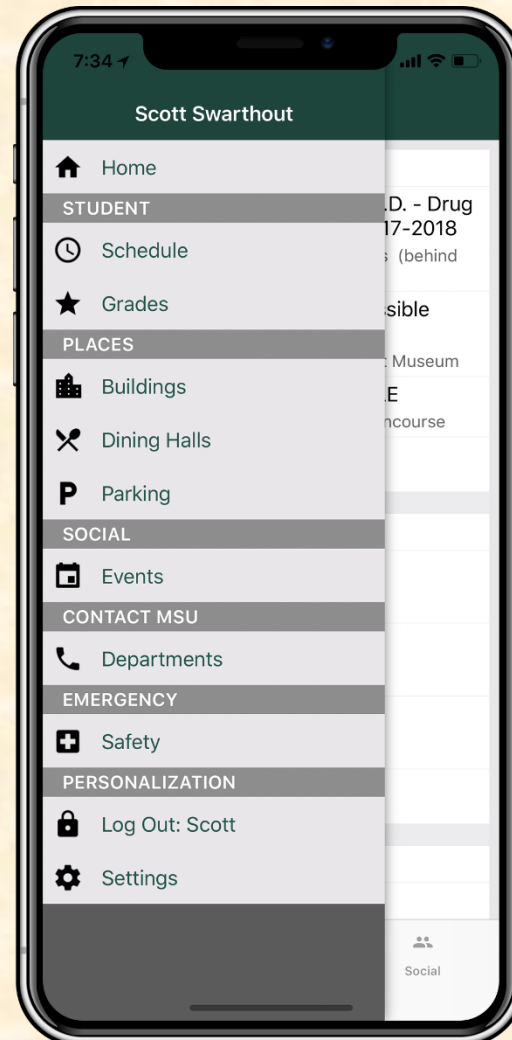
7:34

Scott Swarthout

Home

STUDENT

Schedule

Grades

PLACES

Buildings

Dining Halls

Parking

SOCIAL

Events

CONTACT MSU

Departments

EMERGENCY

Safety

PERSONALIZATION

Log Out: Scott

Settings

.D. - Drug
17-2018
s (behind

sible

Museum
E
ncourse

Social